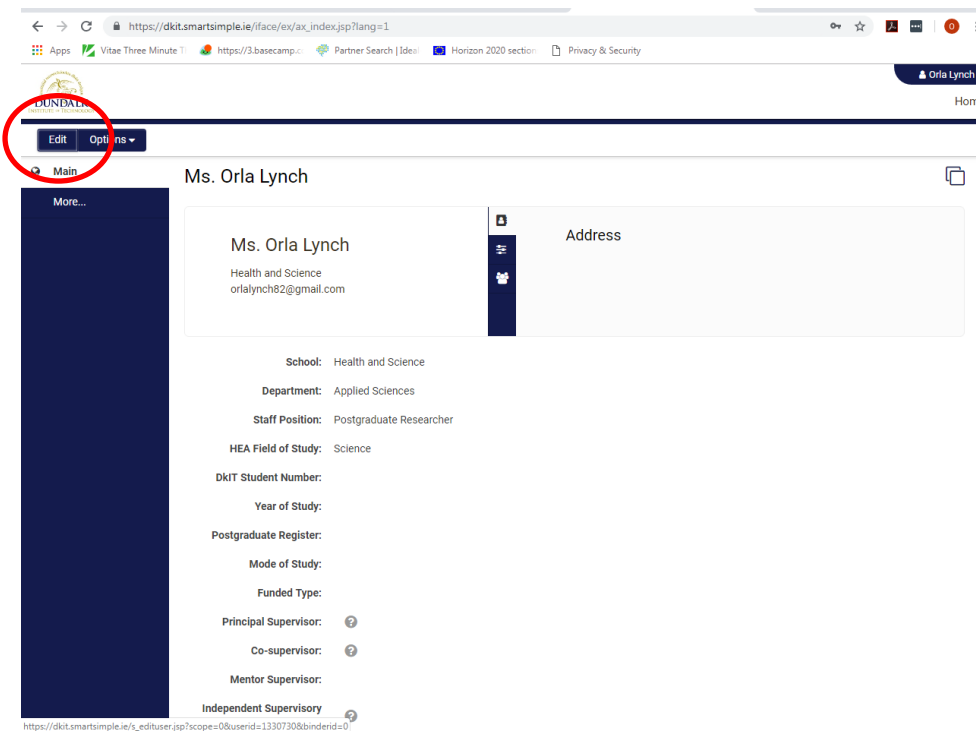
https://dkit.smartsimple.ie/iface/ex/ax_index.jsp?lang=1

Apps Vitae Three Minute T https://3.basecamp.c Partner Search | Ideal Horizon 2020 section Privacy & Security

DUNDALK

Orla Lynch

Hom

Edit Options

Main

More...

Ms. Orla Lynch

Ms. Orla Lynch

Health and Science
orlalynch82@gmail.com

Address

School: Health and Science

Department: Applied Sciences

Staff Position: Postgraduate Researcher

HEA Field of Study: Science

DkIT Student Number:

Year of Study:

Postgraduate Register:

Mode of Study:

Funded Type:

Principal Supervisor:

Co-supervisor:

Mentor Supervisor:

Independent Supervisory

https://dkit.smartsimple.ie/s_edituser.jsp?scope=0&userid=1330730&binderid=0